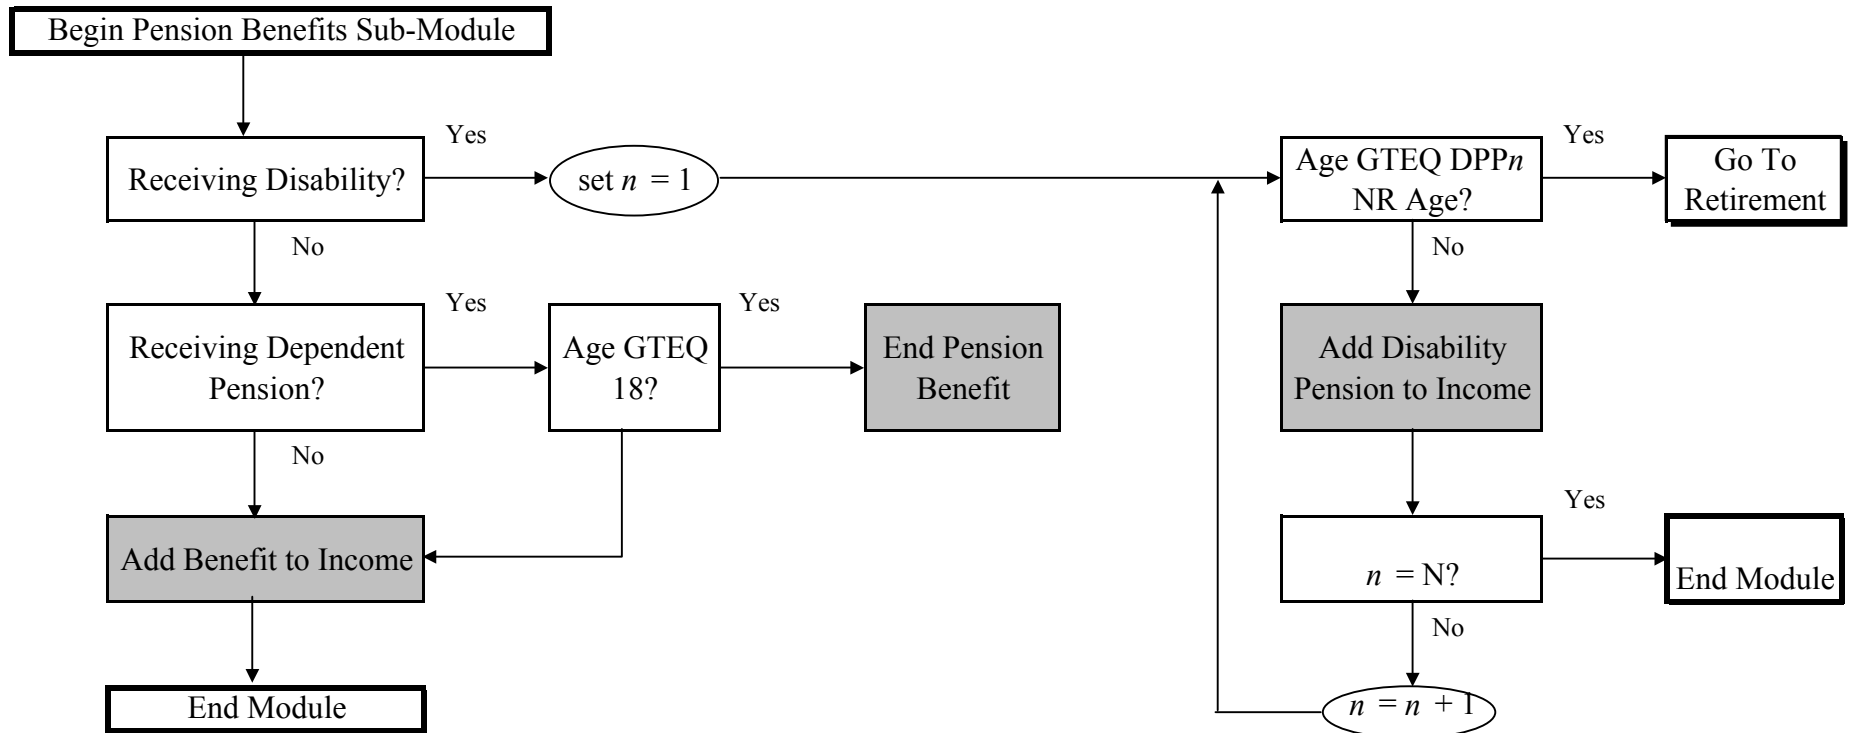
Begin Pension Benefits Sub-Module

Receiving Disability?

Yes

set $n = 1$

Age GTEQ DPP$n$ NR Age?

Yes

Go To Retirement

No

No

Receiving Dependent Pension?

Yes

Age GTEQ 18?

Yes

End Pension Benefit

Add Disability Pension to Income

No

Add Benefit to Income

Yes

$n = N$?

End Module

No

End Module

$n = n + 1$